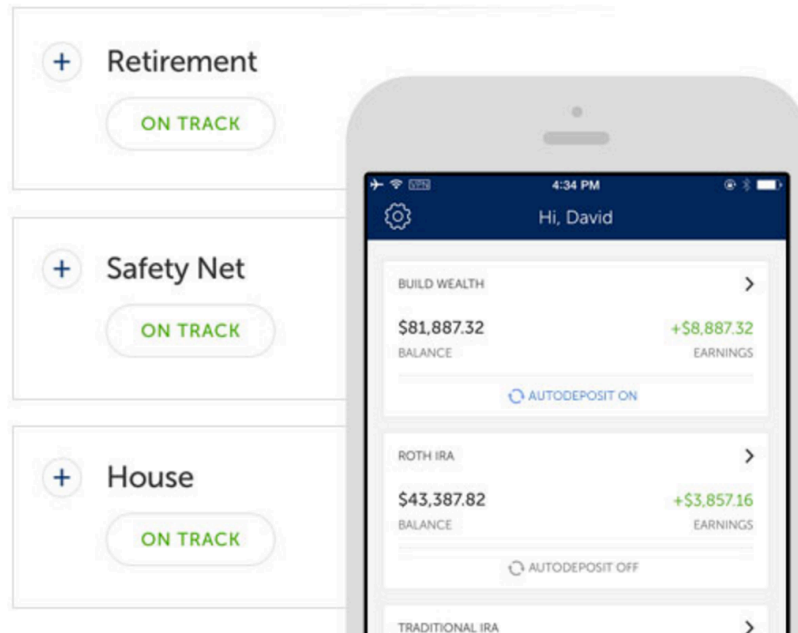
+ Retirement
ON TRACK

+ Safety Net
ON TRACK

+ House
ON TRACK

VPN 4:34 PM

Hi, David

BUILD WEALTH >
$81,887.32
BALANCE
+$8,887.32
EARNINGS
AUTODEPOSIT ON

ROTH IRA >
$43,387.82
BALANCE
+$3,857.16
EARNINGS
AUTODEPOSIT OFF

TRADITIONAL IRA >